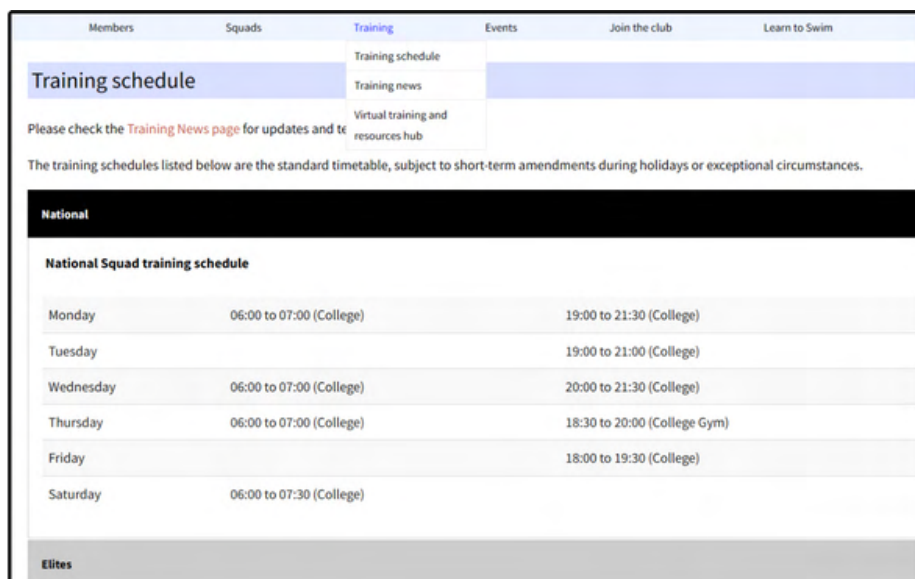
Members Squads Training Events Join the club Learn to Swim

Training schedule
Training news
Virtual training and resources hub

Training schedule

Please check the Training News page for updates and te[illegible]

The training schedules listed below are the standard timetable, subject to short-term amendments during holidays or exceptional circumstances.

National

National Squad training schedule

| | | |
|---|---|---|
| Monday | 06:00 to 07:00 (College) | 19:00 to 21:30 (College) |
| Tuesday | | 19:00 to 21:00 (College) |
| Wednesday | 06:00 to 07:00 (College) | 20:00 to 21:30 (College) |
| Thursday | 06:00 to 07:00 (College) | 18:30 to 20:00 (College Gym) |
| Friday | | 18:00 to 19:30 (College) |
| Saturday | 06:00 to 07:30 (College) | |

Elites